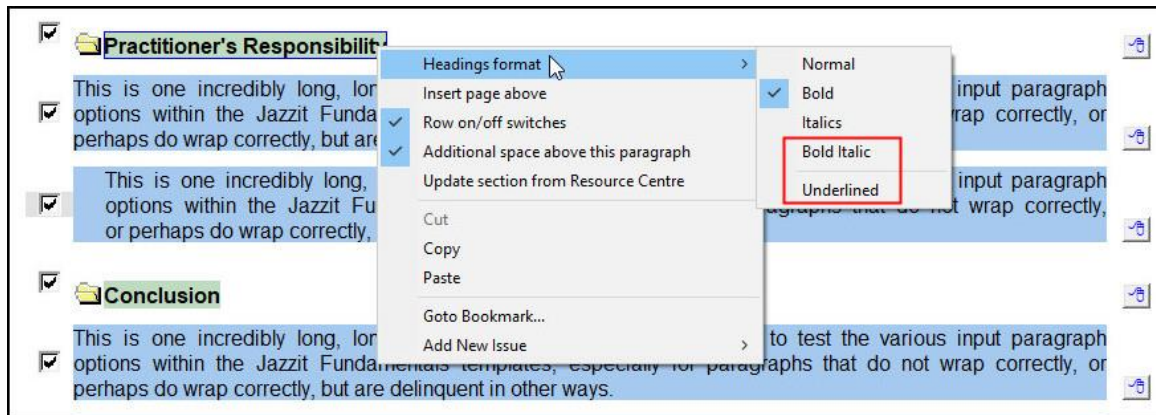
Practitioner's Responsibilit

This is one incredibly long, lon input paragraph options within the Jazzit Funda rap correctly, or perhaps do wrap correctly, but are

This is one incredibly long, input paragraph options within the Jazzit Fu agraphs that do not wrap correctly, or perhaps do wrap correctly,

Conclusion

This is one incredibly long, lon to test the various input paragraph options within the Jazzit Fundamentals templates, especially for paragraphs that do not wrap correctly, or perhaps do wrap correctly, but are delinquent in other ways.

Headings format
Insert page above
✓ Row on/off switches
✓ Additional space above this paragraph
Update section from Resource Centre
Cut
Copy
Paste
Goto Bookmark...
Add New Issue

Normal
✓ Bold
Italics
Bold Italic
Underlined